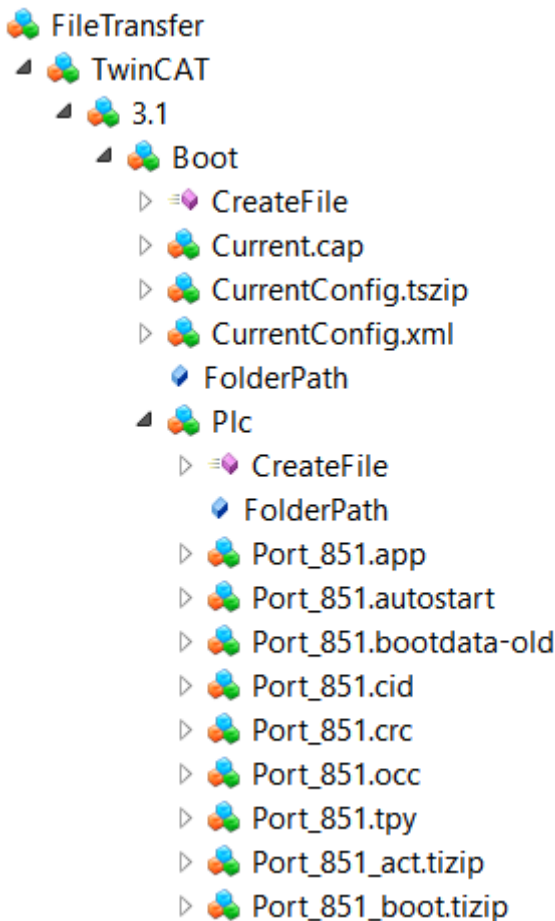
FileTransfer
TwinCAT
3.1
Boot
CreateFile
Current.cap
CurrentConfig.tszip
CurrentConfig.xml
FolderPath
Plc
CreateFile
FolderPath
Port_851.app
Port_851.autostart
Port_851.bootdata-old
Port_851.cid
Port_851.crc
Port_851.occ
Port_851.tpy
Port_851_act.tizip
Port_851_boot.tizip